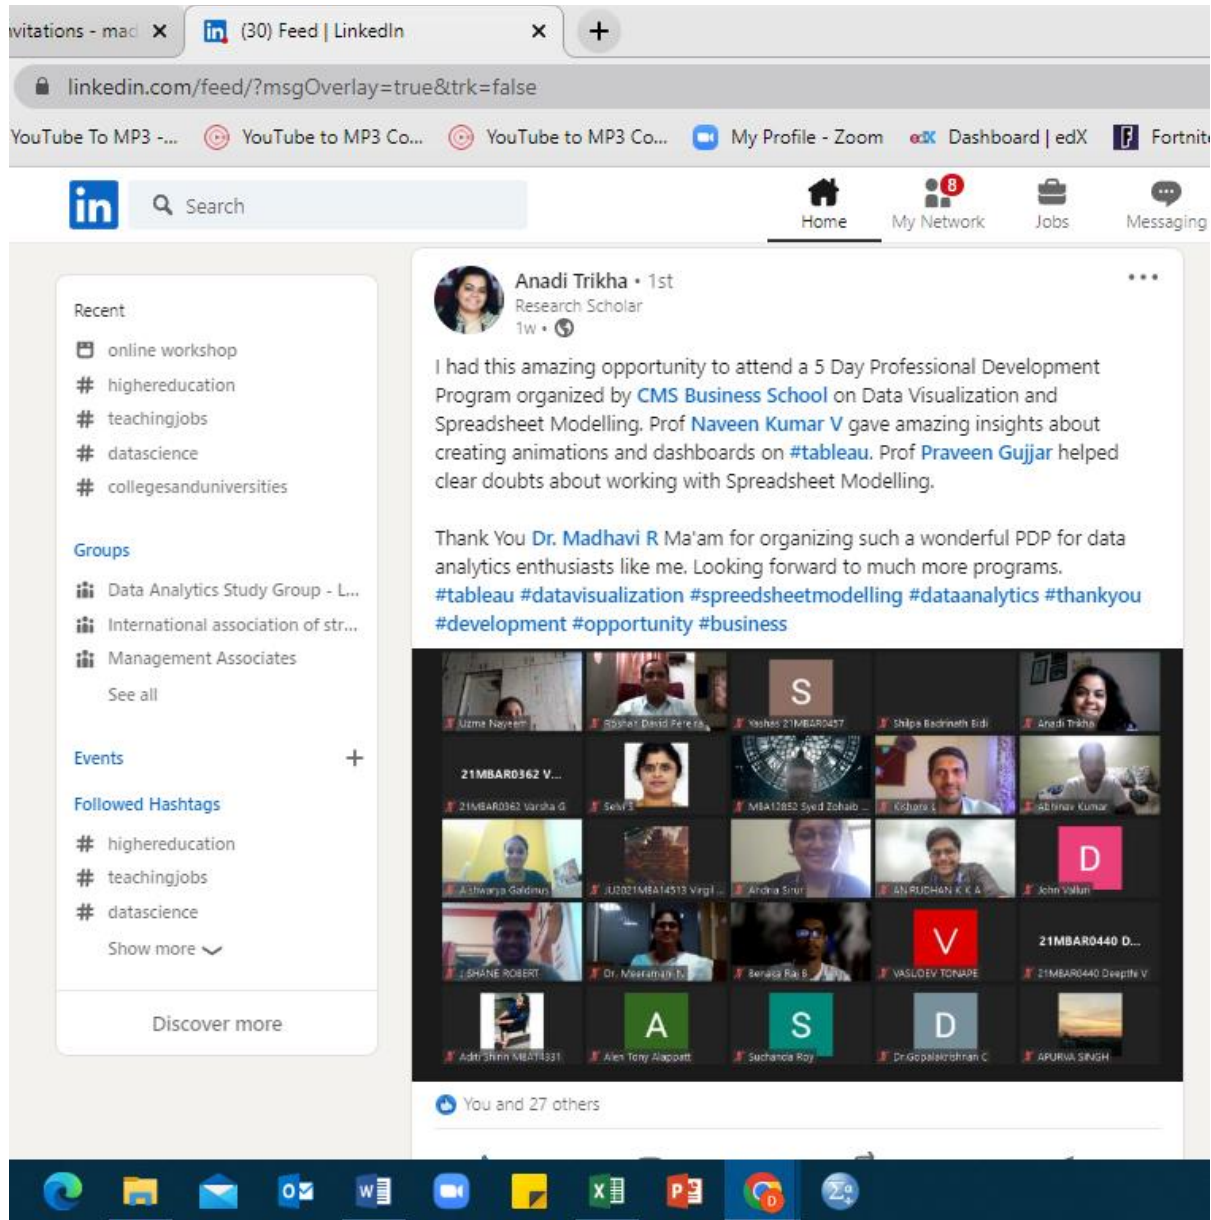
vitations - mac ✕ (30) Feed | LinkedIn ✕ +

linkedin.com/feed/?msgOverlay=true&trk=false

YouTube To MP3 -... YouTube to MP3 Co... YouTube to MP3 Co... My Profile - Zoom Dashboard | edX Fortnite

in Search

Home 8 My Network Jobs Messaging

Recent
online workshop
# highereducation
# teachingjobs
# datascience
# collegesanduniversities

Groups
Data Analytics Study Group - L...
International association of str...
Management Associates
See all

Events +

Followed Hashtags
# highereducation
# teachingjobs
# datascience
Show more

Discover more

Anadi Trikha • 1st
Research Scholar
1w •

I had this amazing opportunity to attend a 5 Day Professional Development Program organized by CMS Business School on Data Visualization and Spreadsheet Modelling. Prof Naveen Kumar V gave amazing insights about creating animations and dashboards on #tableau. Prof Praveen Gujjar helped clear doubts about working with Spreadsheet Modelling.

Thank You Dr. Madhavi R Ma'am for organizing such a wonderful PDP for data analytics enthusiasts like me. Looking forward to much more programs. #tableau #datavisualization #spreadsheetmodelling #dataanalytics #thankyou #development #opportunity #business

Uzma Nayeem
Roshan David Perera
S
Yashas 21MBAR0457
Shilpa Badrinath Bidi
Anadi Trikha
21MBAR0362 V...
21MBAR0362 Varsha G
Selvi S
MBA12852 Syed Zohaib
Kishora
Abhinav Kumar
Aishwarya Galdnus
JU2021MBA14513 Virgil
Archna Sinur
ANIRUDHAN K K A
D
John Vallun
J SHANE ROBERT
Dr. Meenakshi N
Benaka Raj B
V
VASUDEV TONAPE
21MBAR0440 D...
21MBAR0440 Deepthi V
Aditi Shirin MBA14331
A
Alen Tony Alappatt
S
Suchanda Roy
D
Dr.Gopalakrishnan C
APURVA SINGH

You and 27 others